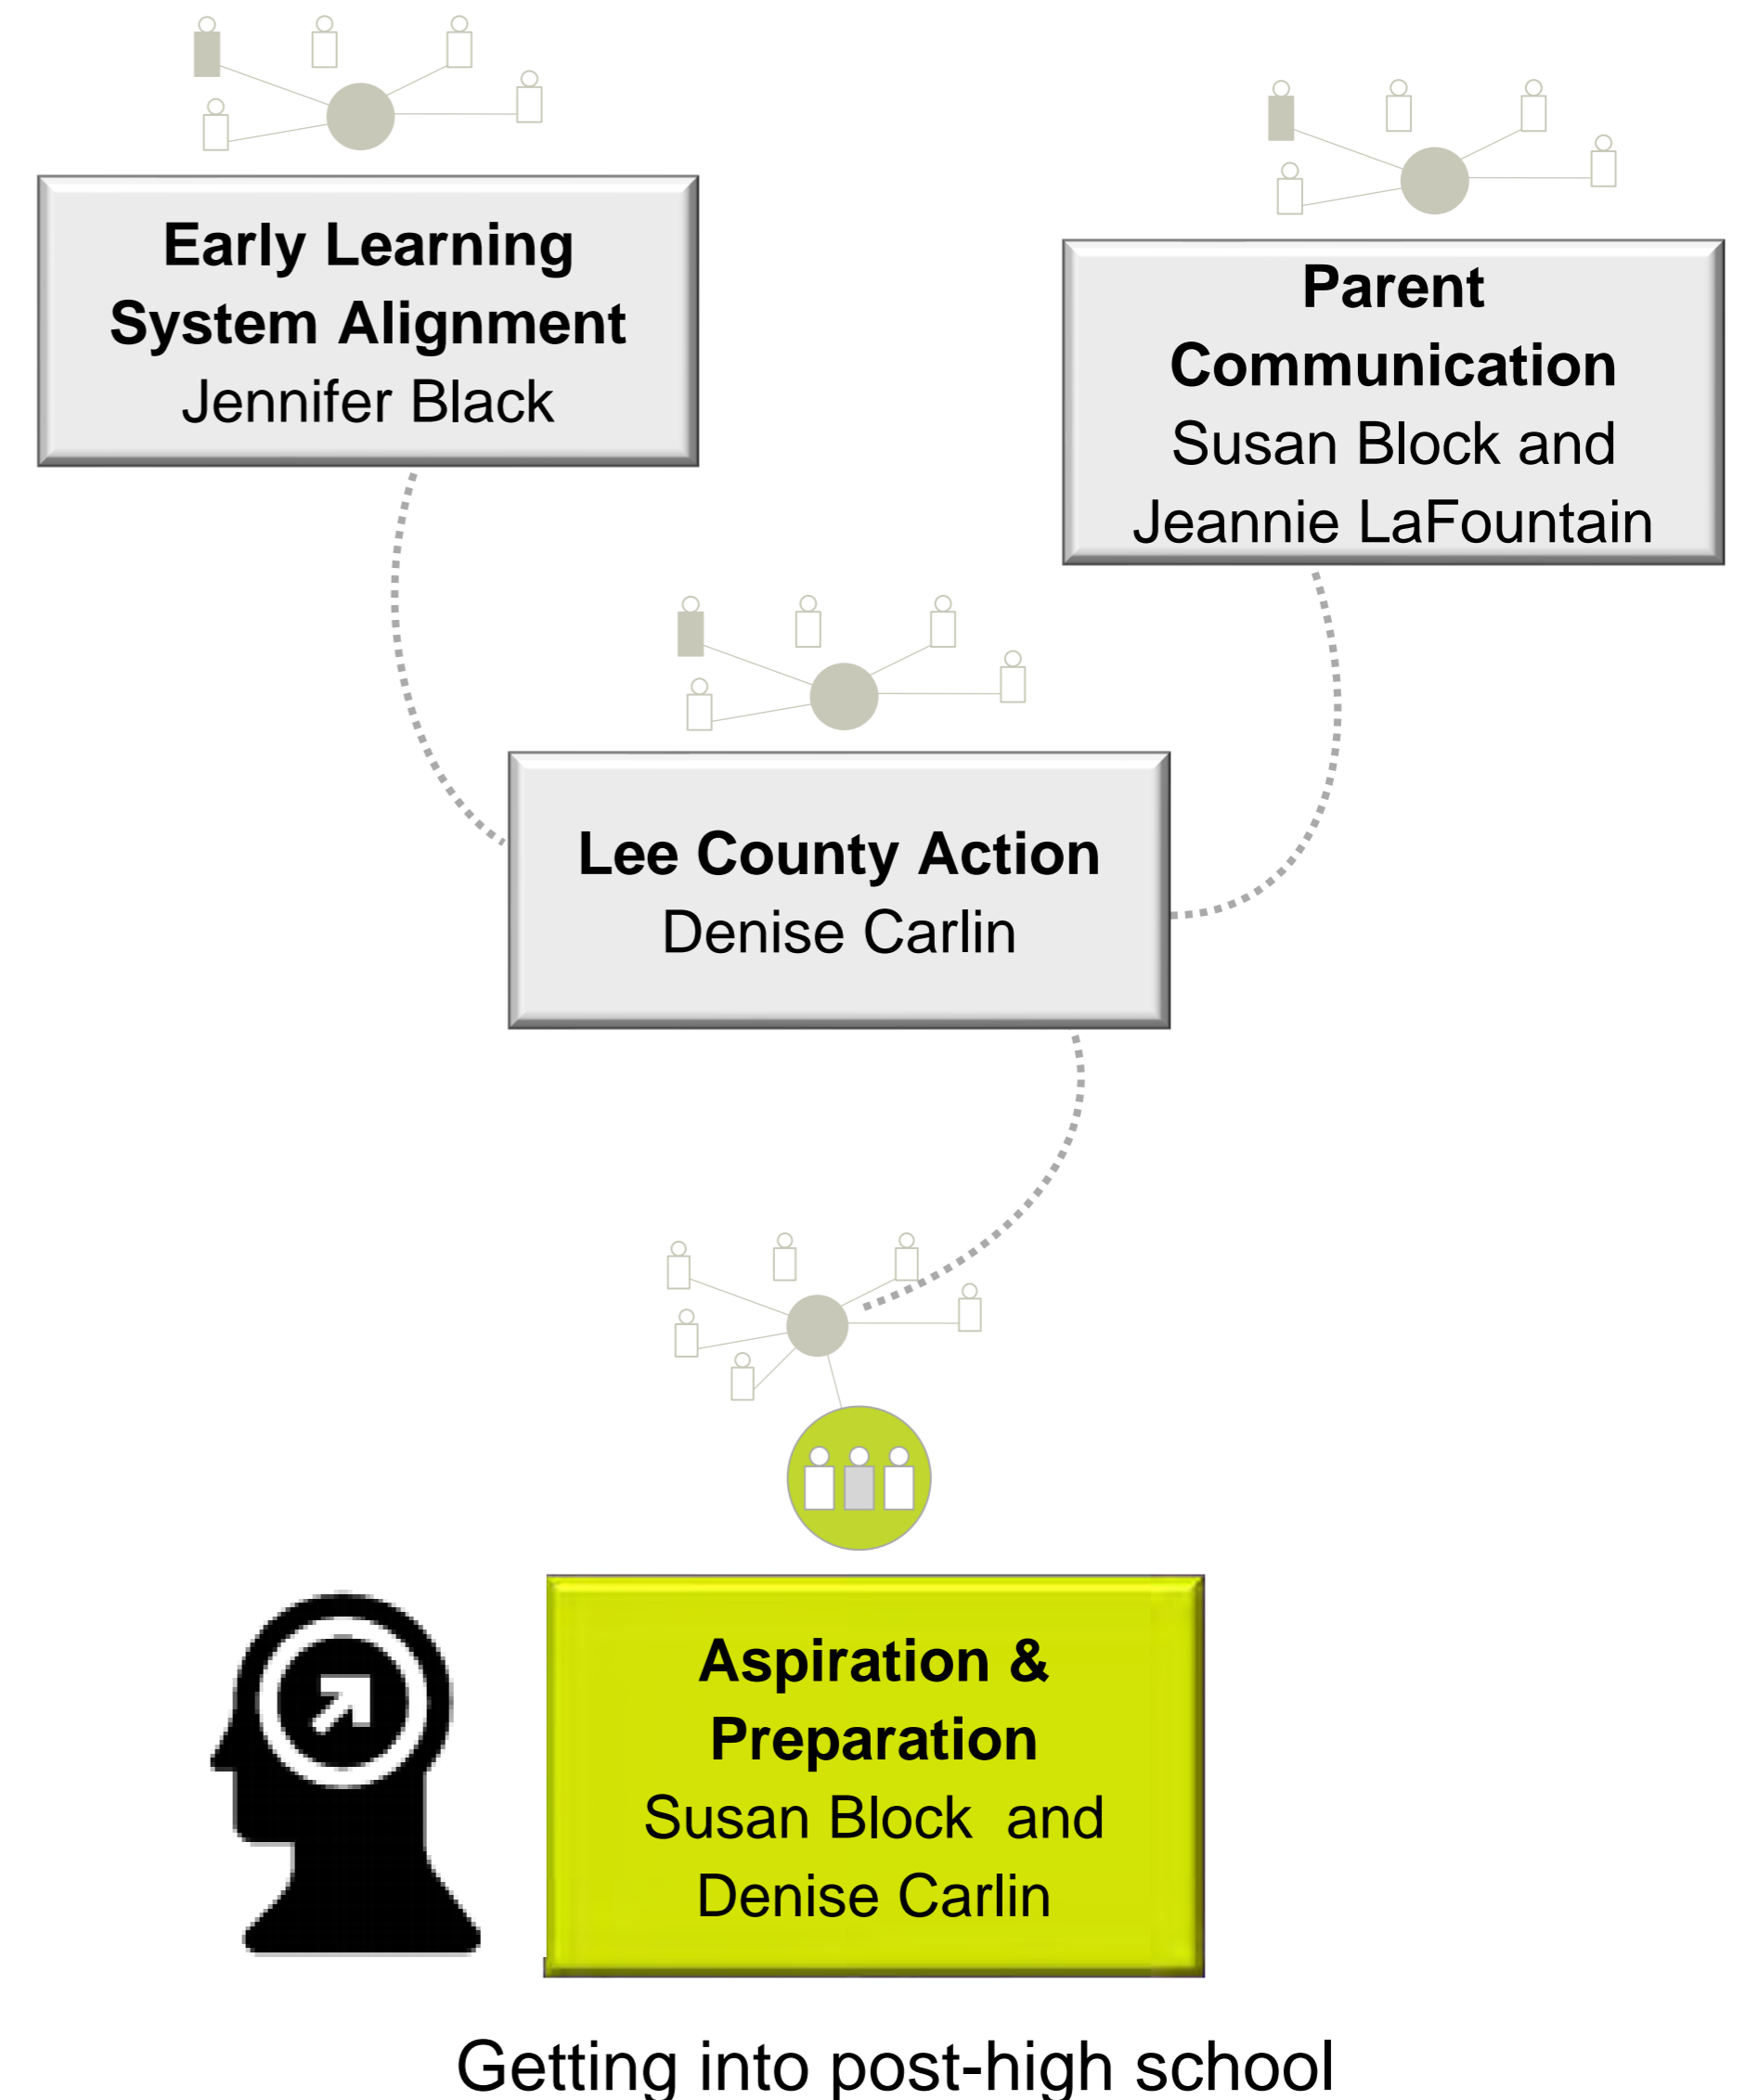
Early Learning System Alignment
Jennifer Black

Parent Communication
Susan Block and Jeannie LaFountain

Lee County Action
Denise Carlin

Aspiration & Preparation
Susan Block and Denise Carlin

Getting into post-high school